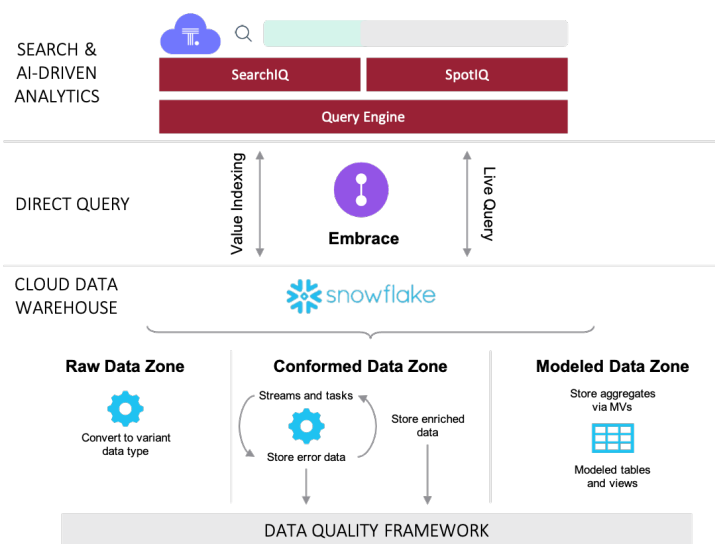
SEARCH & AI-DRIVEN ANALYTICS

SearchIQ

SpotIQ

Query Engine

DIRECT QUERY

Value Indexing

Embrace

Live Query

CLOUD DATA WAREHOUSE

snowflake

Raw Data Zone

Convert to variant data type

Conformed Data Zone

Streams and tasks

Store error data

Store enriched data

Modeled Data Zone

Store aggregates via MVs

Modeled tables and views

DATA QUALITY FRAMEWORK